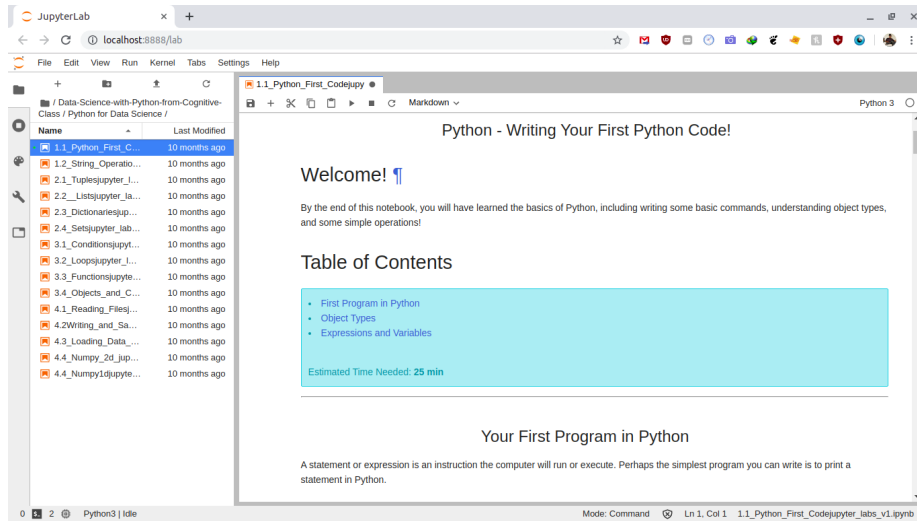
JupyterLab

localhost:8888/lab

File Edit View Run Kernel Tabs Settings Help

/ Data-Science-with-Python-from-Cognitive-Class / Python for Data Science /

| Name | Last Modified |
|---|---|
| 1.1_Python_First_C... | 10 months ago |
| 1.2_String_Operatio... | 10 months ago |
| 2.1_Tuplesjupyter_l... | 10 months ago |
| 2.2__Listsjupyter_la... | 10 months ago |
| 2.3_Dictionariesjup... | 10 months ago |
| 2.4_Setsjupyter_lab... | 10 months ago |
| 3.1_Conditionsjupyt... | 10 months ago |
| 3.2_Loopsjupyter_l... | 10 months ago |
| 3.3_Functionsjupyte... | 10 months ago |
| 3.4_Objects_and_C... | 10 months ago |
| 4.1_Reading_Filesj... | 10 months ago |
| 4.2Writing_and_Sa... | 10 months ago |
| 4.3_Loading_Data_... | 10 months ago |
| 4.4_Numpy_2d_jup... | 10 months ago |
| 4.4_Numpy1djupyte... | 10 months ago |

1.1_Python_First_Codejupy

Markdown

Python 3

Python - Writing Your First Python Code!

Welcome! ¶

By the end of this notebook, you will have learned the basics of Python, including writing some basic commands, understanding object types, and some simple operations!

Table of Contents

- First Program in Python
- Object Types
- Expressions and Variables

Estimated Time Needed: **25 min**

Your First Program in Python

A statement or expression is an instruction the computer will run or execute. Perhaps the simplest program you can write is to print a statement in Python.

0 2 Python3 | Idle Mode: Command Ln 1, Col 1 1.1_Python_First_Codejupyter_labs_v1.ipynb